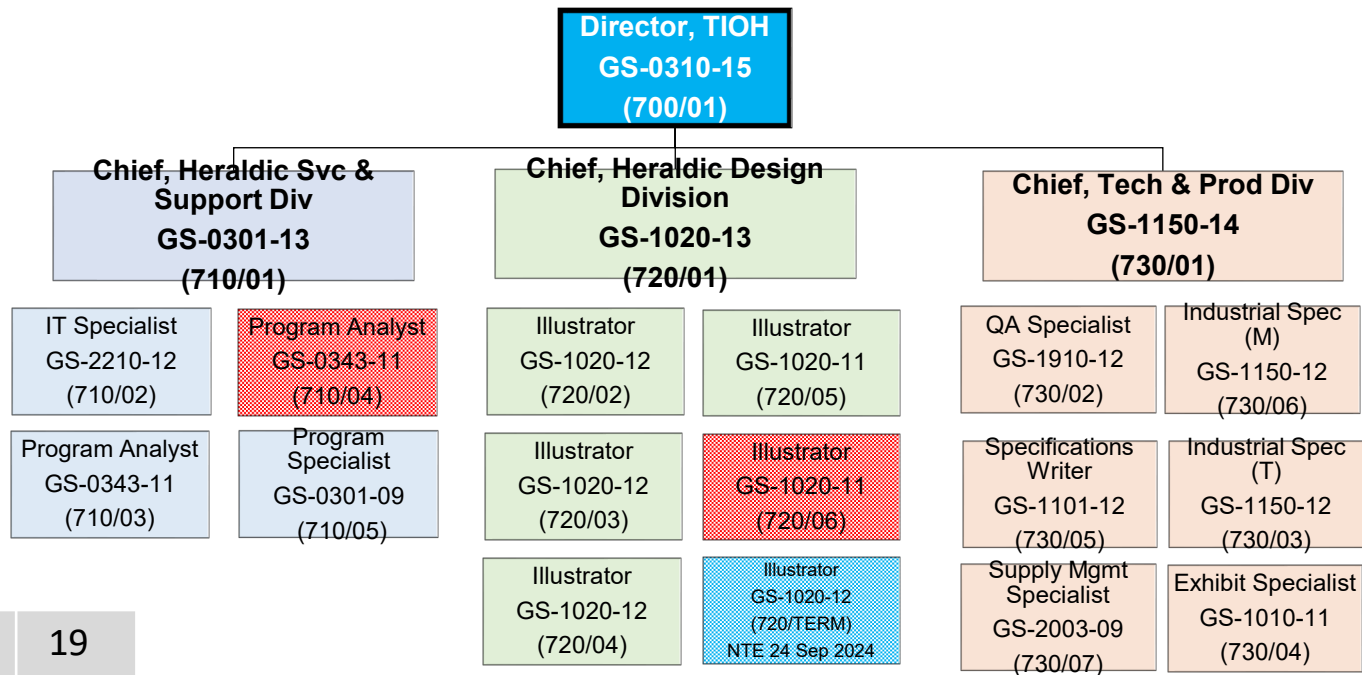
Director, TIOH
GS-0310-15
(700/01)

Chief, Heraldic Svc & Support Div
GS-0301-13
(710/01)

IT Specialist
GS-2210-12
(710/02)

Program Analyst
GS-0343-11
(710/04)

Program Analyst
GS-0343-11
(710/03)

Program Specialist
GS-0301-09
(710/05)

Chief, Heraldic Design Division
GS-1020-13
(720/01)

Illustrator
GS-1020-12
(720/02)

Illustrator
GS-1020-11
(720/05)

Illustrator
GS-1020-12
(720/03)

Illustrator
GS-1020-11
(720/06)

Illustrator
GS-1020-12
(720/04)

Illustrator
GS-1020-12
(720/TERM)
NTE 24 Sep 2024

Chief, Tech & Prod Div
GS-1150-14
(730/01)

QA Specialist
GS-1910-12
(730/02)

Industrial Spec (M)
GS-1150-12
(730/06)

Specifications Writer
GS-1101-12
(730/05)

Industrial Spec (T)
GS-1150-12
(730/03)

Supply Mgmt Specialist
GS-2003-09
(730/07)

Exhibit Specialist
GS-1010-11
(730/04)

19